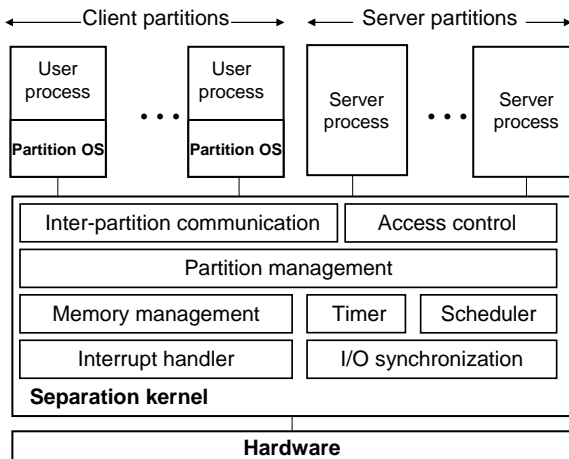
Client partitions

Server partitions

User process

Partition OS

User process

Partition OS

Server process

Server process

Inter-partition communication

Access control

Partition management

Memory management

Timer

Scheduler

Interrupt handler

I/O synchronization

Separation kernel

Hardware